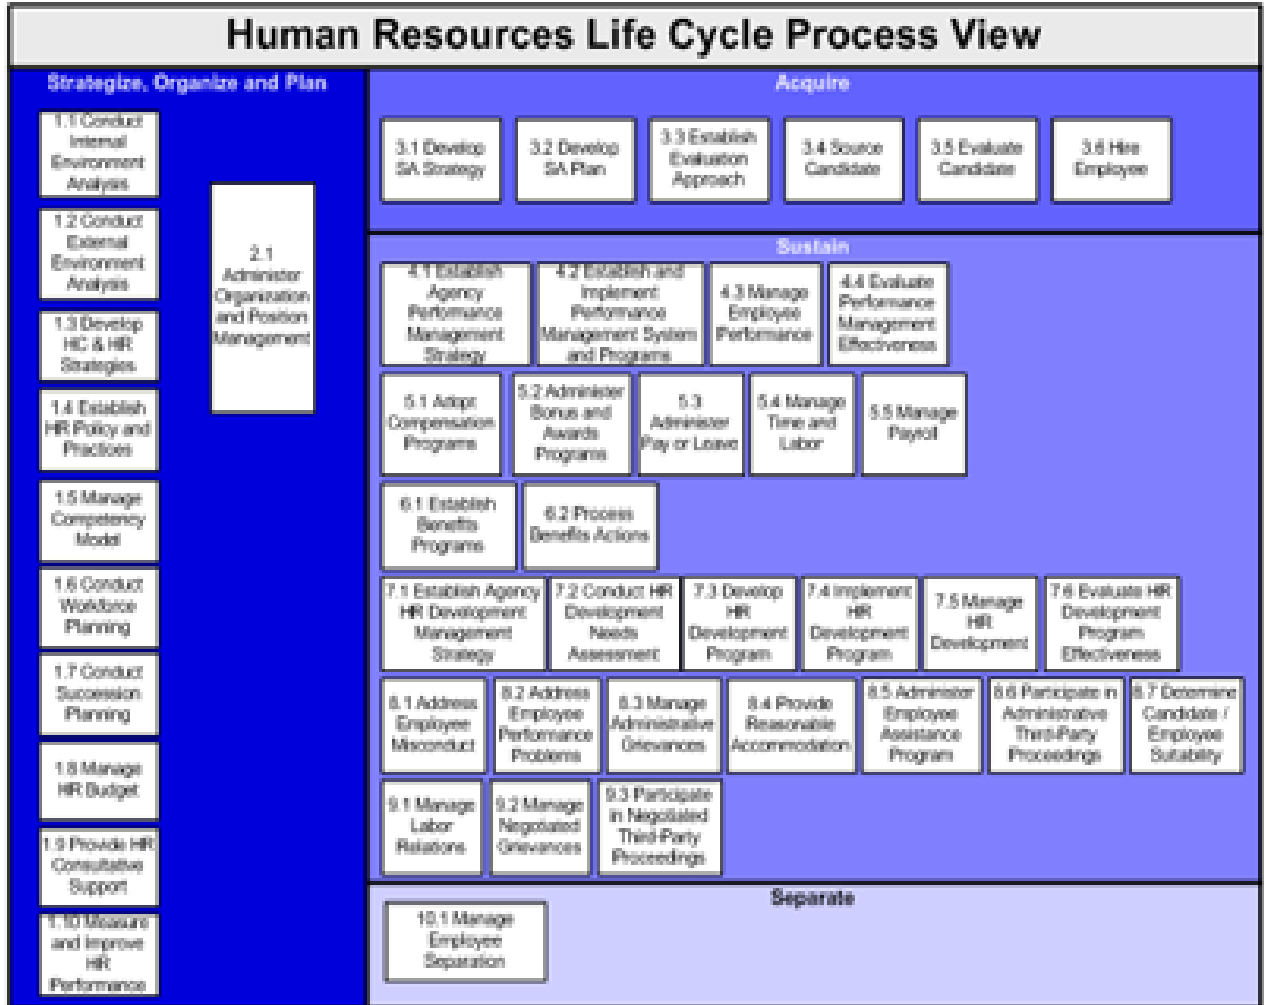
Human Resources Life Cycle Process View

Strategize, Organize and Plan

1.1 Conduct Internal Environment Analysis

1.2 Conduct External Environment Analysis

1.3 Develop HC & HR Strategies

1.4 Establish HR Policy and Practices

1.5 Manage Competency Model

1.6 Conduct Workforce Planning

1.7 Conduct Succession Planning

1.8 Manage HR Budget

1.9 Provide HR Consultative Support

1.10 Measure and Improve HR Performance

2.1 Administer Organization and Position Management

Acquire

3.1 Develop SA Strategy

3.2 Develop SA Plan

3.3 Establish Evaluation Approach

3.4 Source Candidate

3.5 Evaluate Candidate

3.6 Hire Employee

Sustain

4.1 Establish Agency Performance Management Strategy

4.2 Establish and Implement Performance Management System and Programs

4.3 Manage Employee Performance

4.4 Evaluate Performance Management Effectiveness

5.1 Adopt Compensation Programs

5.2 Administer Bonus and Awards Programs

5.3 Administer Pay or Leave

5.4 Manage Time and Labor

5.5 Manage Payroll

6.1 Establish Benefits Programs

6.2 Process Benefits Actions

7.1 Establish Agency HR Development Management Strategy

7.2 Conduct HR Development Needs Assessment

7.3 Develop HR Development Program

7.4 Implement HR Development Program

7.5 Manage HR Development

7.6 Evaluate HR Development Program Effectiveness

8.1 Address Employee Misconduct

8.2 Address Employee Performance Problems

8.3 Manage Administrative Grievances

8.4 Provide Reasonable Accommodation

8.5 Administer Employee Assistance Program

8.6 Participate in Administrative Third-Party Proceedings

8.7 Determine Candidate / Employee Suitability

9.1 Manage Labor Relations

9.2 Manage Negotiated Grievances

9.3 Participate in Negotiated Third-Party Proceedings

Separate

10.1 Manage Employee Separation